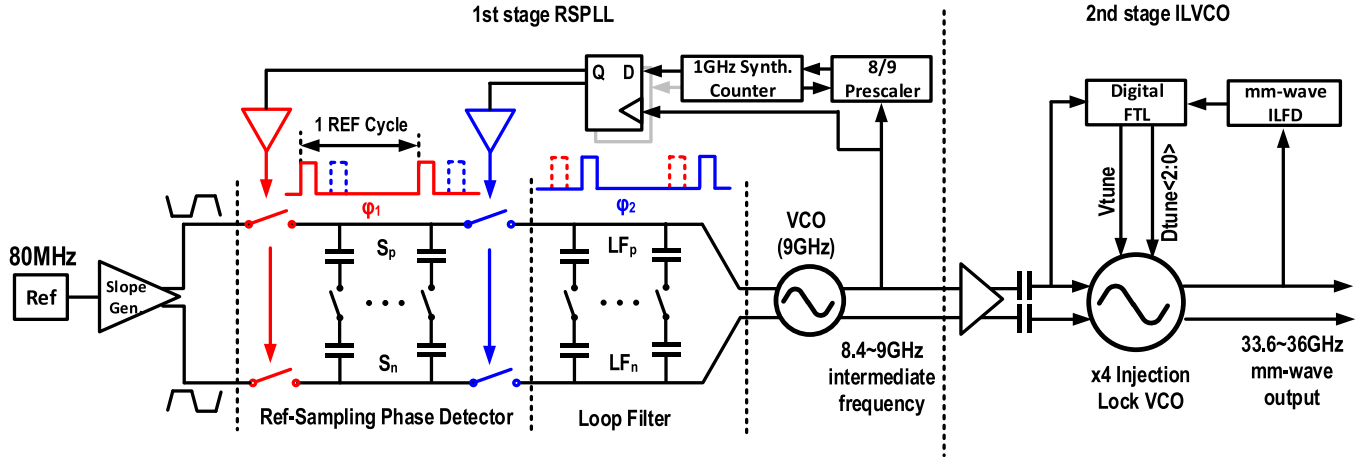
1st stage RSPLL

2nd stage ILVCO

Q D

1GHz Synth. Counter

8/9 Prescaler

Digital FTL

mm-wave ILFD

1 REF Cycle

$\varphi_1$

$\varphi_2$

Vtune

Dtune<2:0>

80MHz

Ref

Slope Gen.

$S_p$

$S_n$

$LF_p$

$LF_n$

VCO (9GHz)

8.4~9GHz intermediate frequency

x4 Injection Lock VCO

33.6~36GHz mm-wave output

Ref-Sampling Phase Detector

Loop Filter